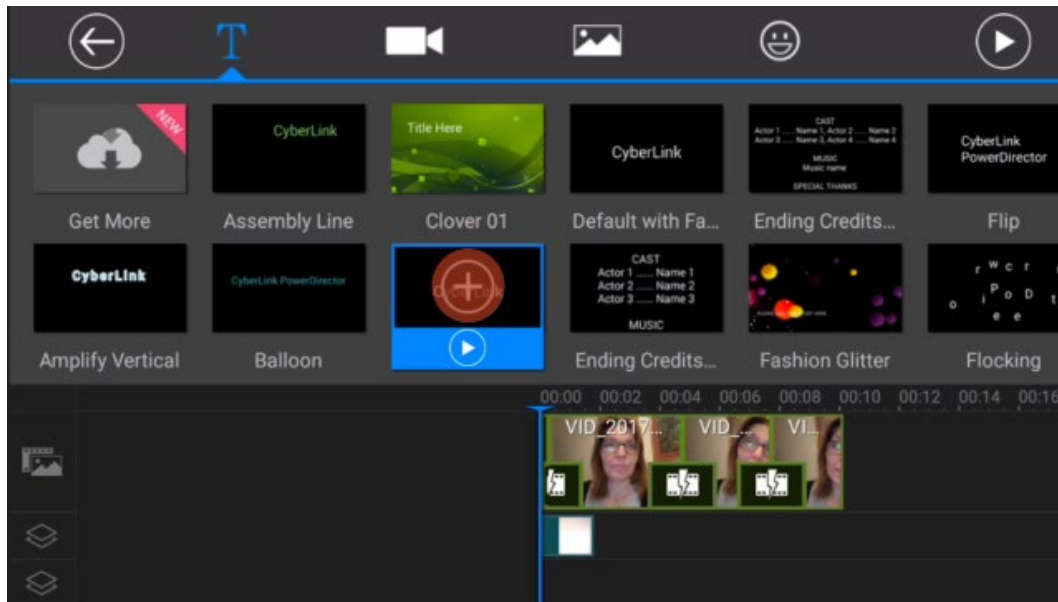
T

NEW

Get More

CyberLink

Assembly Line

Title Here

Clover 01

CyberLink

Default with Fa...

CAST
Actor 1 ...... Name 1, Actor 2 ...... Name 2
Actor 3 ...... Name 3, Actor 4 ...... Name 4
MUSIC
Music name
SPECIAL THANKS

Ending Credits...

CyberLink PowerDirector

Flip

CyberLink

Amplify Vertical

CyberLink PowerDirector

Balloon

CAST
Actor 1 ...... Name 1
Actor 2 ...... Name 2
Actor 3 ...... Name 3
MUSIC

Ending Credits...

Fashion Glitter

r W c r
P
o i o D t
e e

Flocking

00:00 00:02 00:04 00:06 00:08 00:10 00:12 00:14 00:16

VID_2017... VID_... VI...